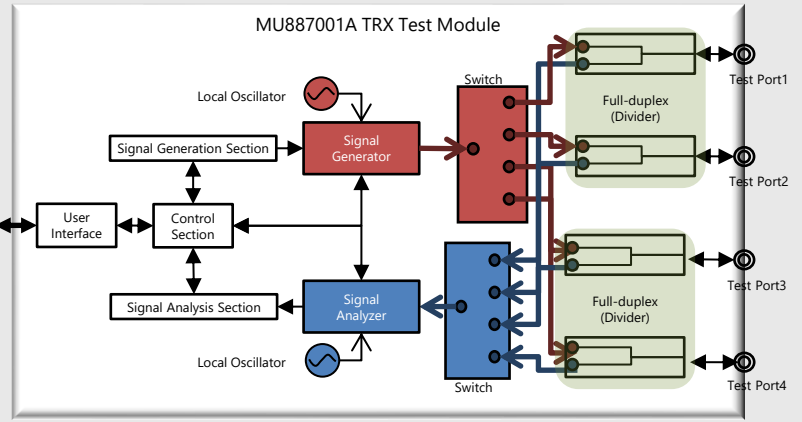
MU887001A TRX Test Module

Local Oscillator

Signal Generation Section

Signal Generator

Switch

Full-duplex (Divider)

Test Port1

Test Port2

User Interface

Control Section

Signal Analysis Section

Signal Analyzer

Local Oscillator

Switch

Full-duplex (Divider)

Test Port3

Test Port4